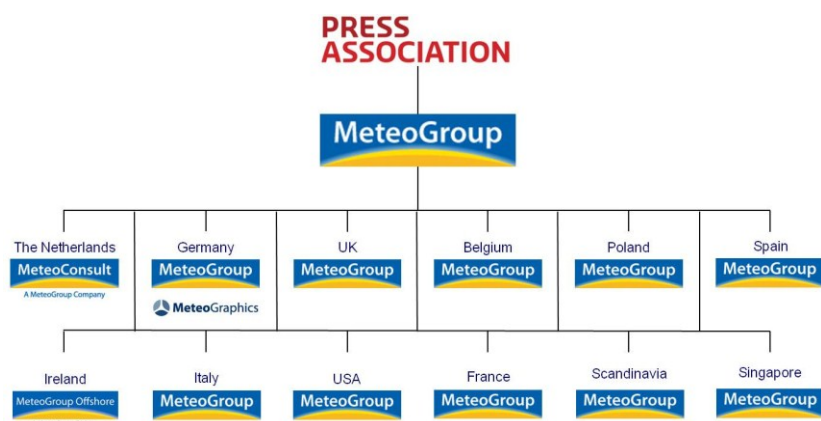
PRESS ASSOCIATION

MeteoGroup

The Netherlands
MeteoConsult
A MeteoGroup Company

Germany
MeteoGroup
MeteoGraphics

UK
MeteoGroup

Belgium
MeteoGroup

Poland
MeteoGroup

Spain
MeteoGroup

Ireland
MeteoGroup Offshore

Italy
MeteoGroup

USA
MeteoGroup

France
MeteoGroup

Scandinavia
MeteoGroup

Singapore
MeteoGroup